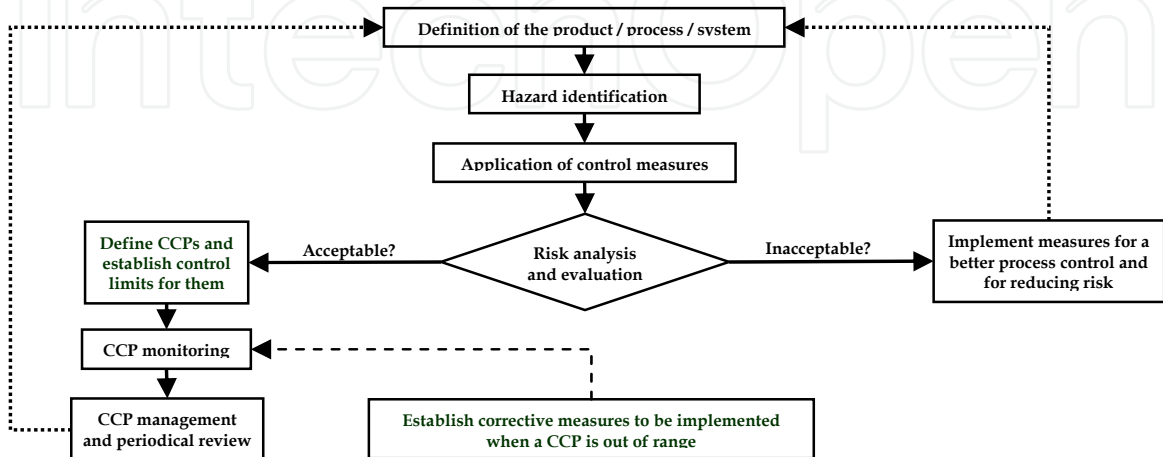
Definition of the product / process / system

Hazard identification

Application of control measures

Define CCPs and establish control limits for them

Acceptable?

Risk analysis and evaluation

Inacceptable?

Implement measures for a better process control and for reducing risk

CCP monitoring

CCP management and periodical review

Establish corrective measures to be implemented when a CCP is out of range